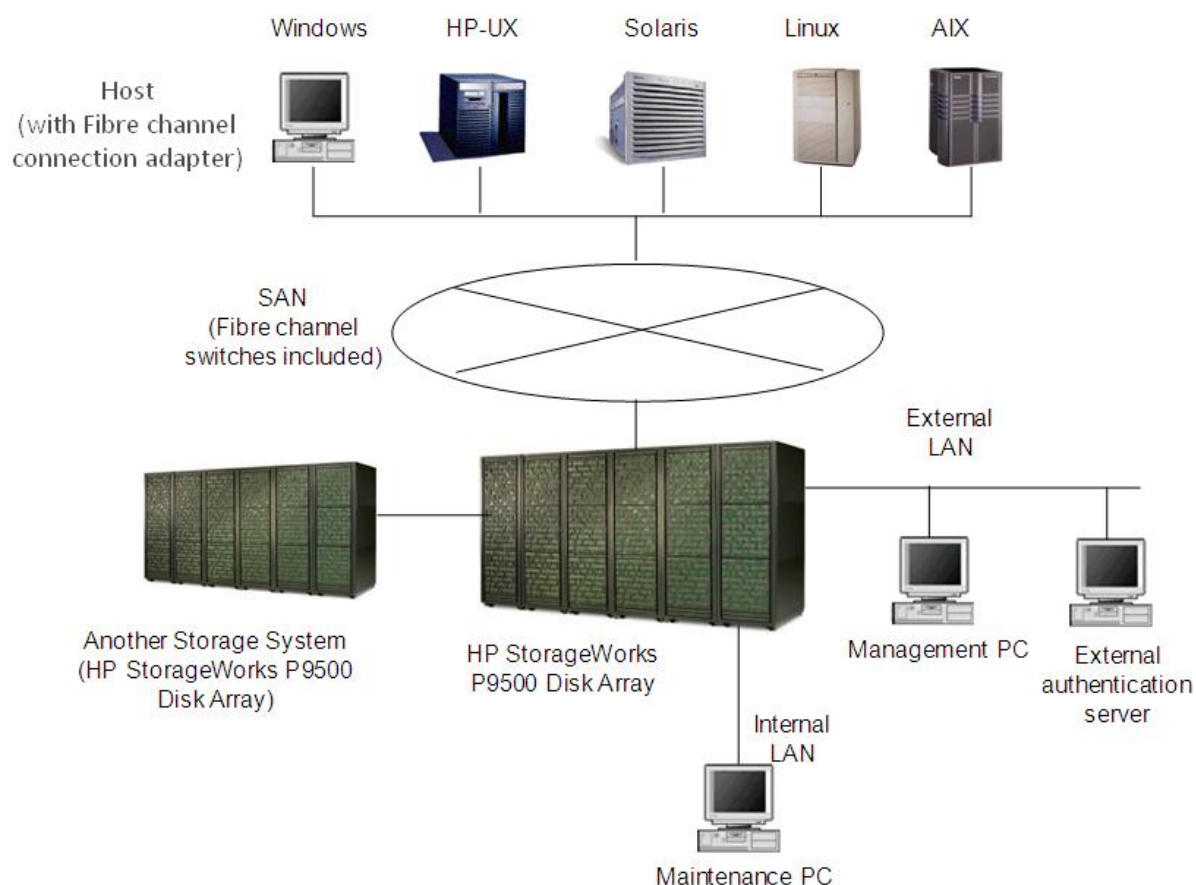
Windows HP-UX Solaris Linux AIX

Host
(with Fibre channel connection adapter)

SAN
(Fibre channel switches included)

External LAN

Another Storage System
(HP StorageWorks P9500 Disk Array)

HP StorageWorks P9500 Disk Array

Management PC

External authentication server

Internal LAN

Maintenance PC